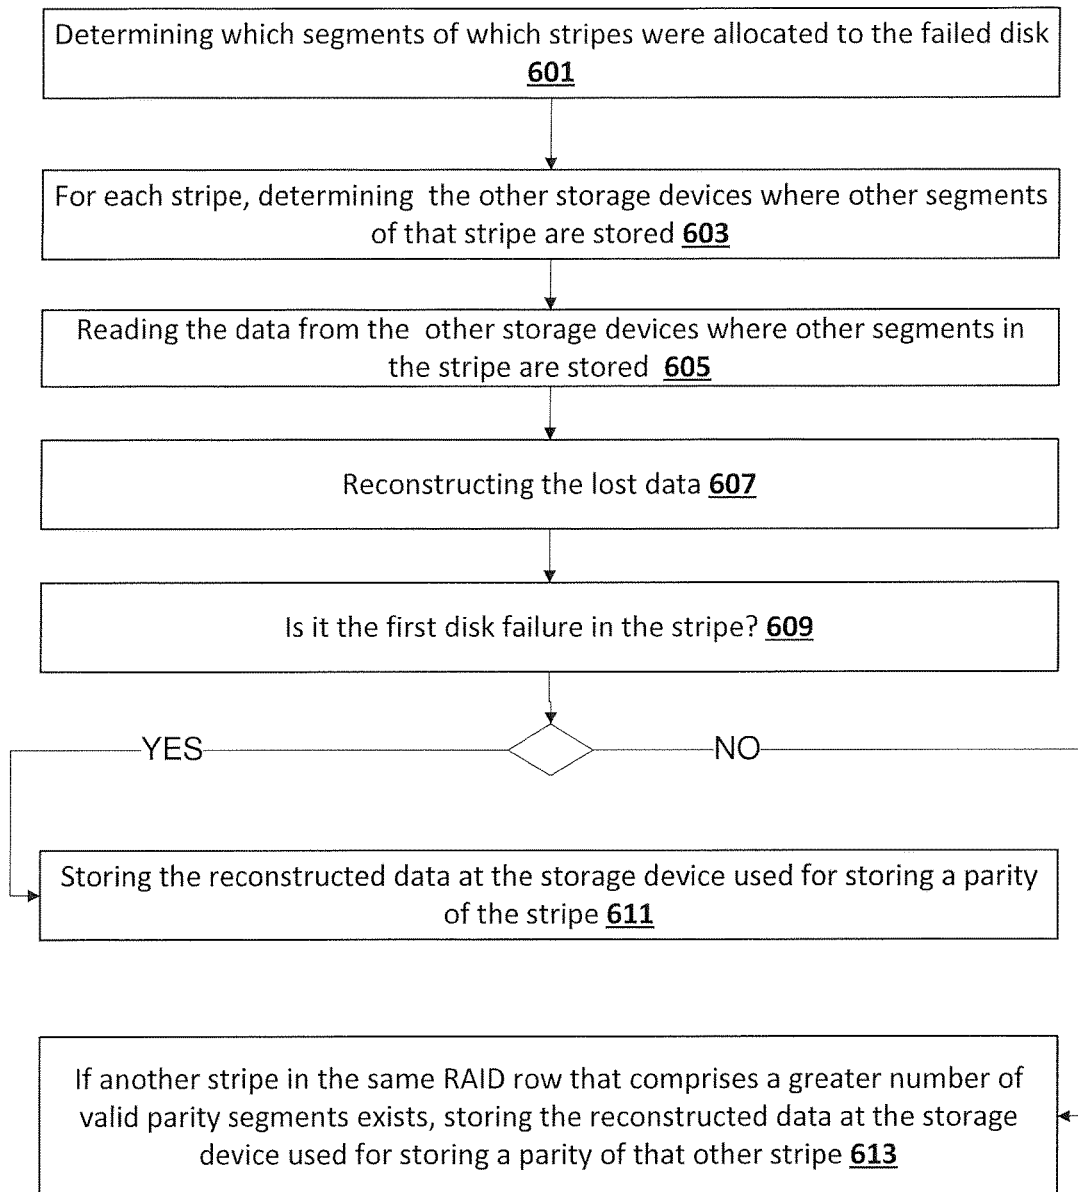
Determining which segments of which stripes were allocated to the failed disk 601

For each stripe, determining the other storage devices where other segments of that stripe are stored 603

Reading the data from the other storage devices where other segments in the stripe are stored 605

Reconstructing the lost data 607

Is it the first disk failure in the stripe? 609

YES

NO

Storing the reconstructed data at the storage device used for storing a parity of the stripe 611

If another stripe in the same RAID row that comprises a greater number of valid parity segments exists, storing the reconstructed data at the storage device used for storing a parity of that other stripe 613